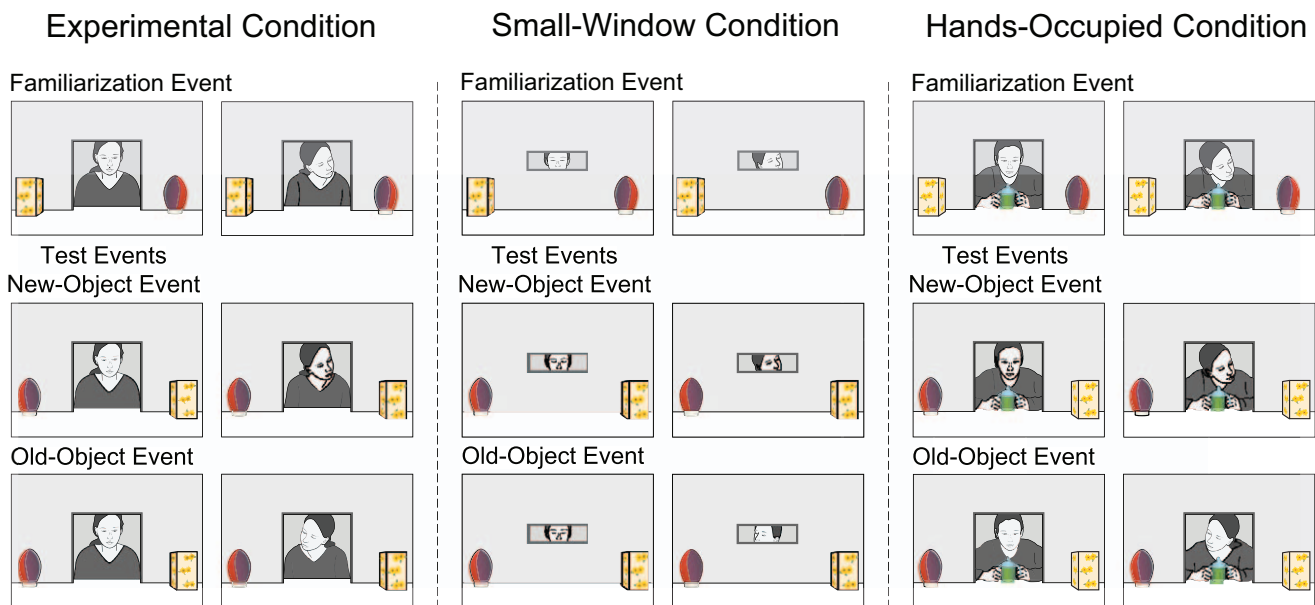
Experimental Condition

Familiarization Event

Test Events
New-Object Event

Old-Object Event

Small-Window Condition

Familiarization Event

Test Events
New-Object Event

Old-Object Event

Hands-Occupied Condition

Familiarization Event

Test Events
New-Object Event

Old-Object Event